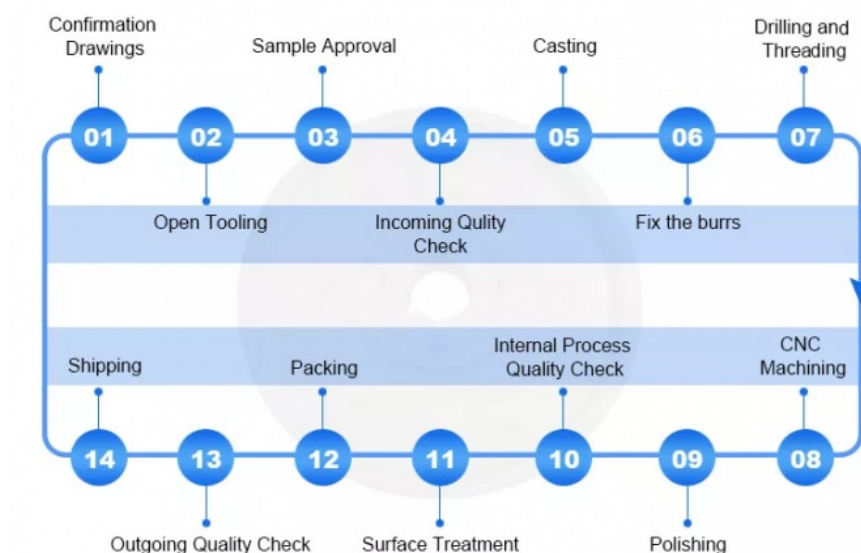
Confirmation Drawings

Sample Approval

Casting

Drilling and Threading

01

02

03

04

05

06

07

Open Tooling

Incoming Qulity Check

Fix the burrs

Shipping

Packing

Internal Process Quality Check

CNC Machining

14

13

12

11

10

09

08

Outgoing Quality Check

Surface Treatment

Polishing